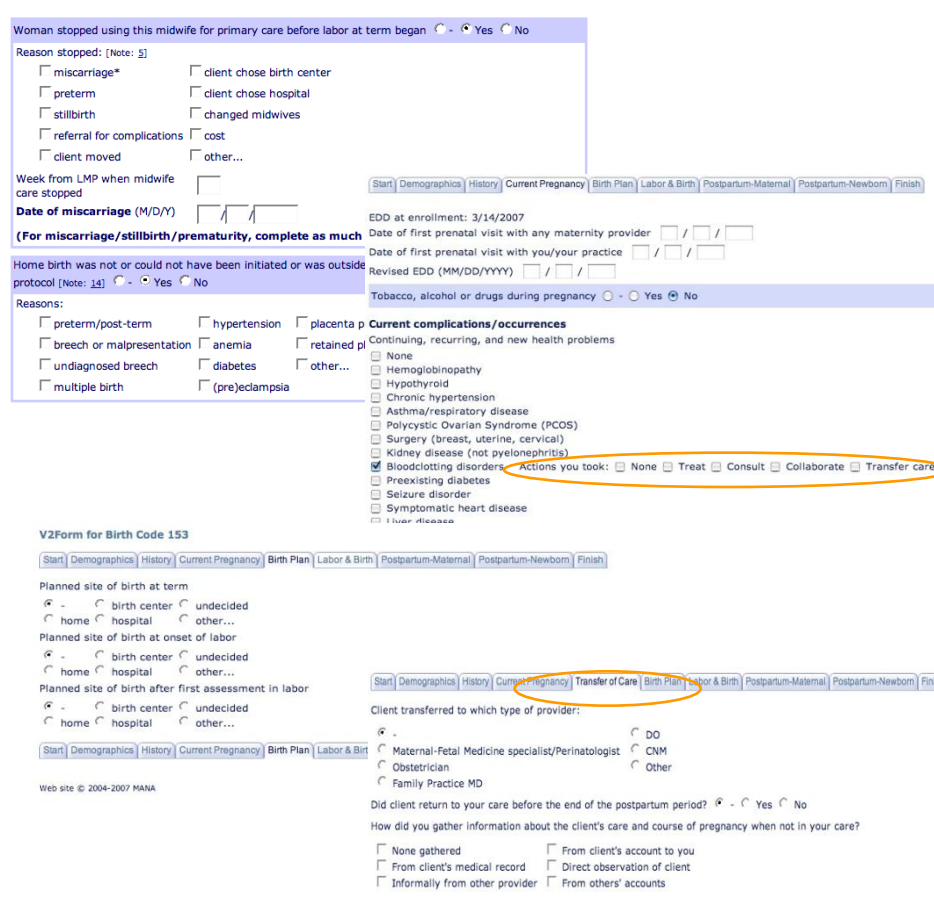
Woman stopped using this midwife for primary care before labor at term began - Yes No

Reason stopped: [Note: 5]

miscarriage* | client chose birth center
preterm | client chose hospital
stillbirth | changed midwives
referral for complications | cost
client moved | other...

Week from LMP when midwife care stopped

Date of miscarriage (M/D/Y) / /

(For miscarriage/stillbirth/prematurity, complete as much

Home birth was not or could not have been initiated or was outside protocol [Note: 14] - Yes No

Reasons:

preterm/post-term | hypertension | placenta p
breech or malpresentation | anemia | retained pl
undiagnosed breech | diabetes | other...
multiple birth | (pre)eclampsia

Start | Demographics | History | Current Pregnancy | Birth Plan | Labor & Birth | Postpartum-Maternal | Postpartum-Newborn | Finish

EDD at enrollment: 3/14/2007
Date of first prenatal visit with any maternity provider / /
Date of first prenatal visit with you/your practice / /
Revised EDD (MM/DD/YYYY) / /

Tobacco, alcohol or drugs during pregnancy - Yes No

Current complications/occurrences
Continuing, recurring, and new health problems
None
Hemoglobinopathy
Hypothyroid
Chronic hypertension
Asthma/respiratory disease
Polycystic Ovarian Syndrome (PCOS)
Surgery (breast, uterine, cervical)
Kidney disease (not pyelonephritis)
Bloodclotting disorders Actions you took: None Treat Consult Collaborate Transfer care
Preexisting diabetes
Seizure disorder
Symptomatic heart disease
Liver disease

V2Form for Birth Code 153

Start | Demographics | History | Current Pregnancy | Birth Plan | Labor & Birth | Postpartum-Maternal | Postpartum-Newborn | Finish

Planned site of birth at term
- birth center undecided
home hospital other...
Planned site of birth at onset of labor
- birth center undecided
home hospital other...
Planned site of birth after first assessment in labor
- birth center undecided
home hospital other...

Start | Demographics | History | Current Pregnancy | Birth Plan | Labor & Birt

Web site © 2004-2007 MANA

Start | Demographics | History | Current Pregnancy | Transfer of Care | Birth Plan | Labor & Birth | Postpartum-Maternal | Postpartum-Newborn | Fin

Client transferred to which type of provider:
- | DO
Maternal-Fetal Medicine specialist/Perinatologist | CNM
Obstetrician | Other
Family Practice MD

Did client return to your care before the end of the postpartum period? - Yes No

How did you gather information about the client's care and course of pregnancy when not in your care?

None gathered | From client's account to you
From client's medical record | Direct observation of client
Informally from other provider | From others' accounts